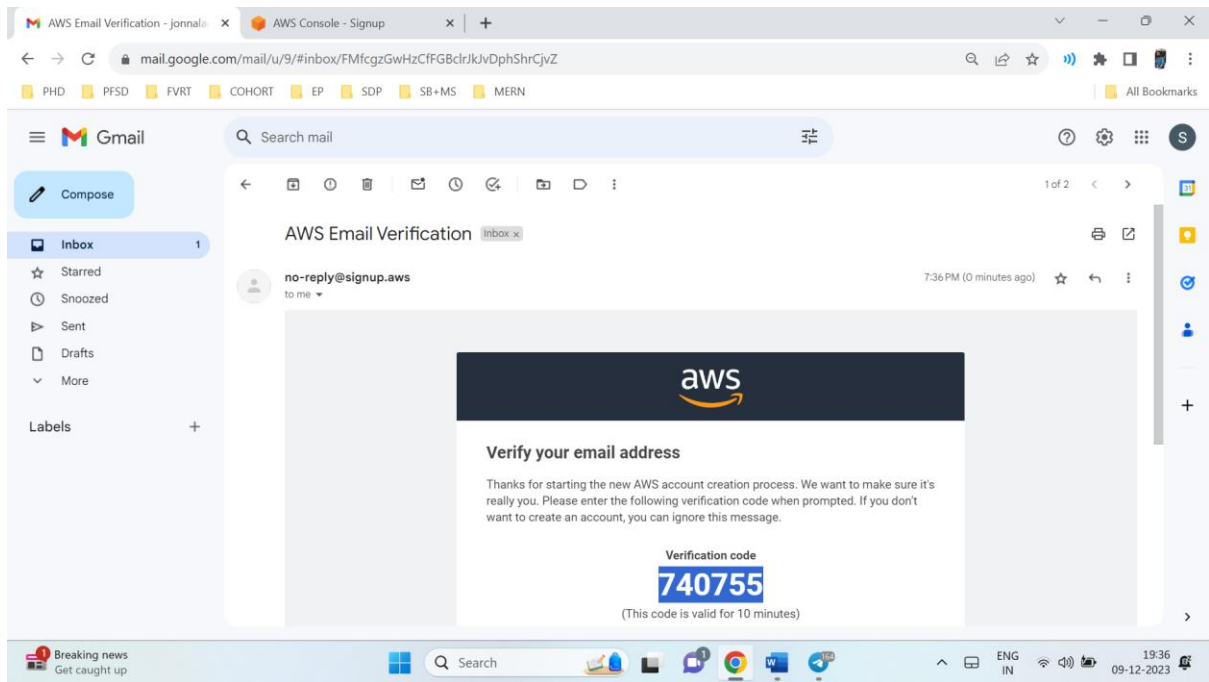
AWS Email Verification - jonnala ×
AWS Console - Signup ×
+

mail.google.com/mail/u/9/#inbox/FMfcgzGwHzCfFGBclrJkJvDphShrCjvZ

PHD PFSD FVRT COHORT EP SDP SB+MS MERN
All Bookmarks

Gmail
Search mail

Compose
Inbox 1
Starred
Snoozed
Sent
Drafts
More

Labels +

1 of 2

AWS Email Verification Inbox ×

no-reply@signup.aws
to me
7:36 PM (0 minutes ago)

aws

Verify your email address

Thanks for starting the new AWS account creation process. We want to make sure it's really you. Please enter the following verification code when prompted. If you don't want to create an account, you can ignore this message.

Verification code
740755
(This code is valid for 10 minutes)

Breaking news
Get caught up
Search
ENG IN
19:36
09-12-2023